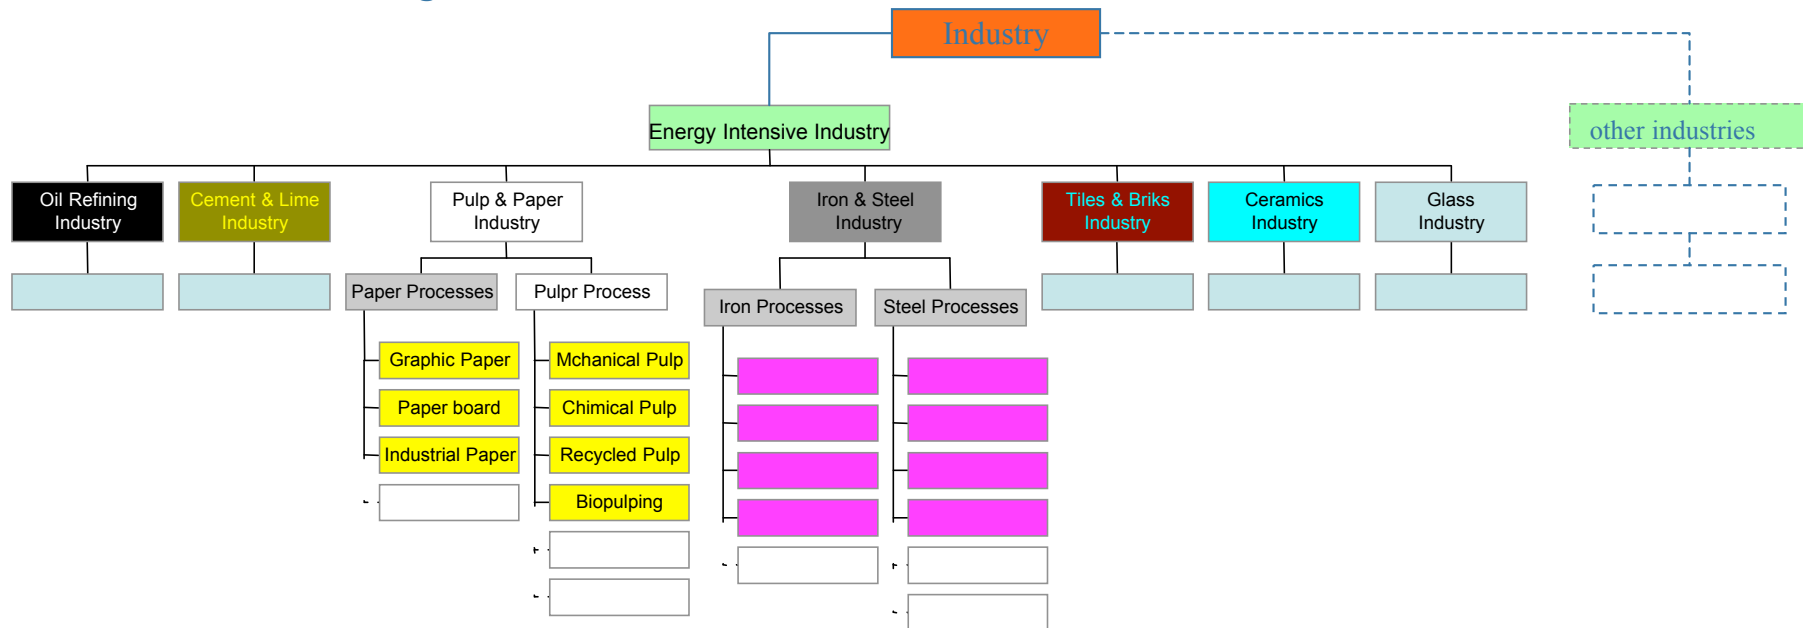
Industry

Energy Intensive Industry

other industries

Oil Refining Industry

Cement & Lime Industry

Pulp & Paper Industry

Iron & Steel Industry

Tiles & Briks Industry

Ceramics Industry

Glass Industry

Paper Processes

Pulpr Process

Graphic Paper

Paper board

Industrial Paper

Mchanical Pulp

Chimical Pulp

Recycled Pulp

Biopulping

Iron Processes

Steel Processes